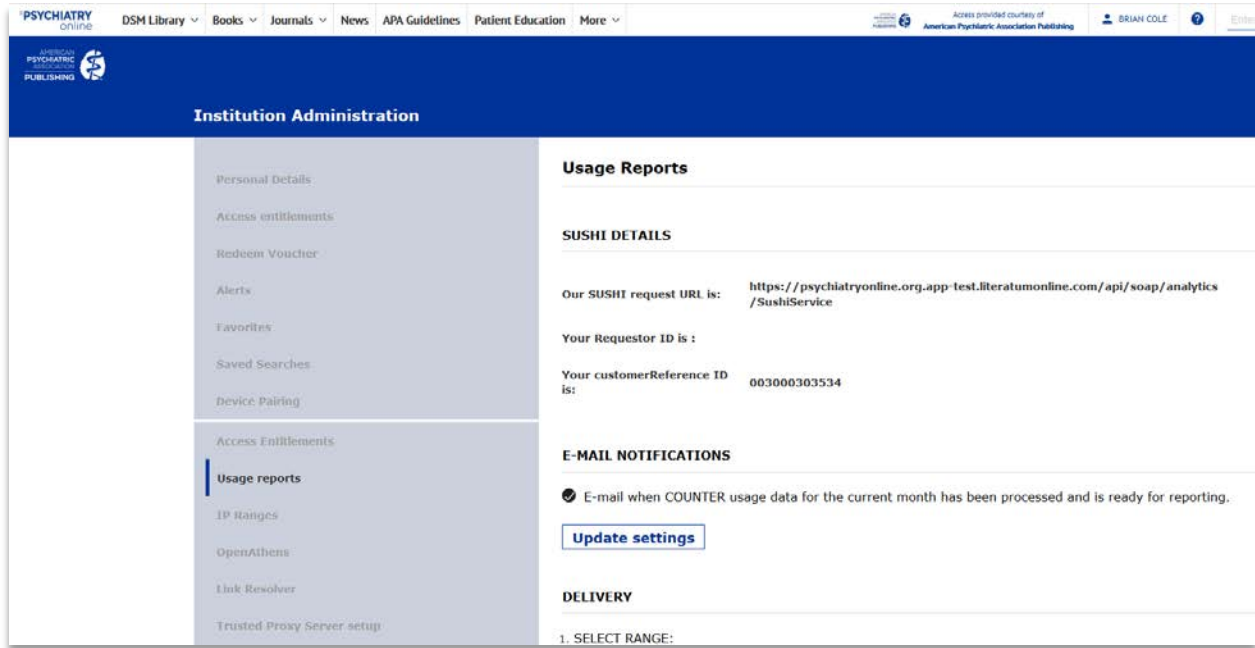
PSYCHIATRY online DSM Library Books Journals News APA Guidelines Patient Education More

Access provided courtesy of American Psychiatric Association Publishing BRIAN COLE

AMERICAN PSYCHIATRIC ASSOCIATION PUBLISHING

Institution Administration

Personal Details
Access entitlements
Redeem Voucher
Alerts
Favorites
Saved Searches
Device Pairing
Access Entitlements
Usage reports
IP Ranges
OpenAthens
Link Resolver
Trusted Proxy Server setup

Usage Reports

SUSHI DETAILS

Our SUSHI request URL is: https://psychiatryonline.org.app-test.literatumonline.com/api/soap/analytics/SushiService

Your Requestor ID is :

Your customerReference ID is: 003000303534

E-MAIL NOTIFICATIONS

E-mail when COUNTER usage data for the current month has been processed and is ready for reporting.

Update settings

DELIVERY

1. SELECT RANGE: